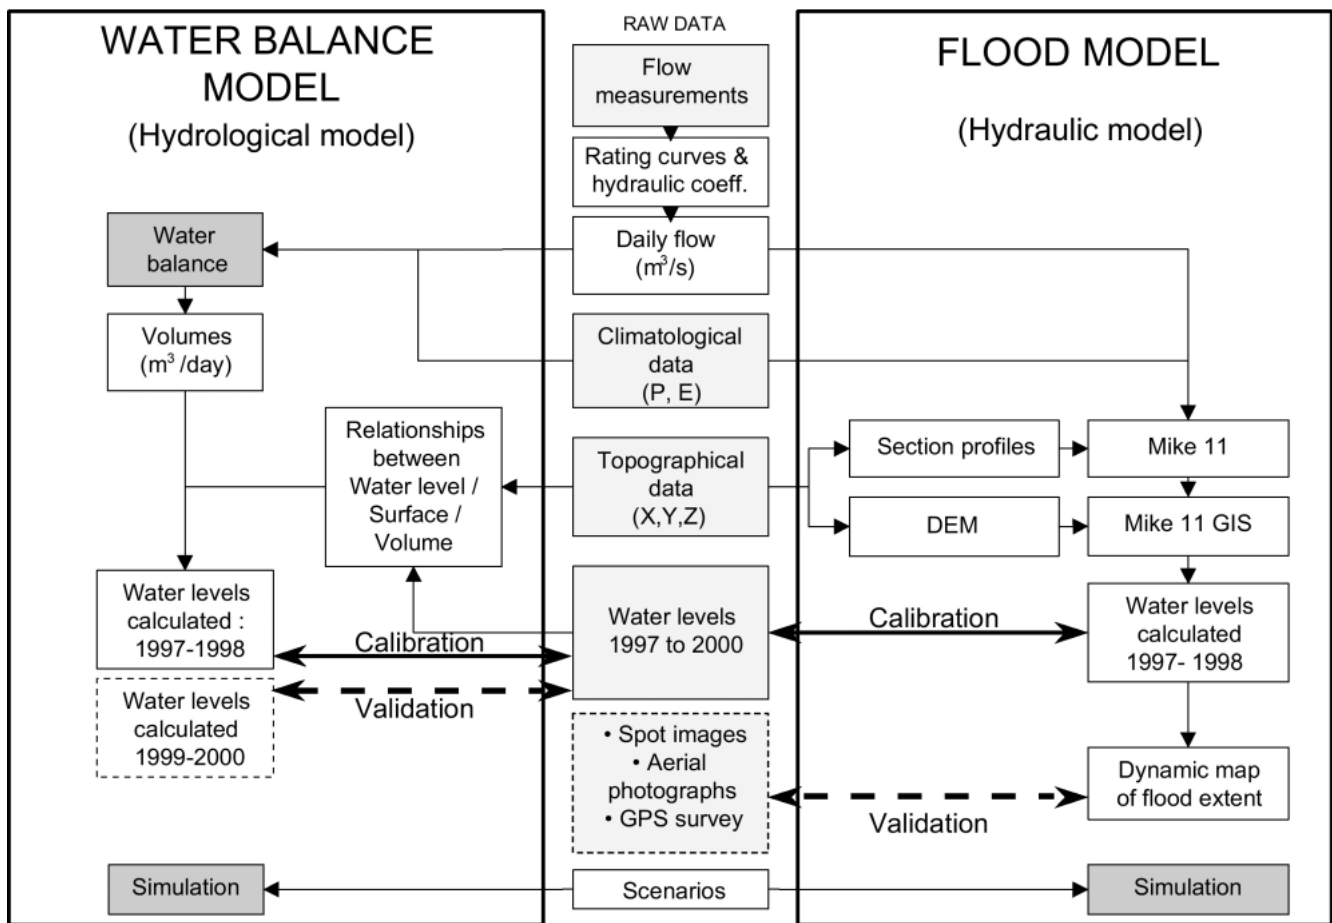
WATER BALANCE MODEL
(Hydrological model)

RAW DATA

FLOOD MODEL
(Hydraulic model)

Flow measurements

Rating curves & hydraulic coeff.

Daily flow ($m^3$/s)

Water balance

Volumes ($m^3$ /day)

Climatological data (P, E)

Relationships between Water level / Surface / Volume

Topographical data (X,Y,Z)

Section profiles

Mike 11

DEM

Mike 11 GIS

Water levels calculated : 1997-1998

Calibration

Water levels 1997 to 2000

Calibration

Water levels calculated 1997- 1998

Water levels calculated 1999-2000

Validation

• Spot images
• Aerial photographs
• GPS survey

Dynamic map of flood extent

Validation

Simulation

Scenarios

Simulation